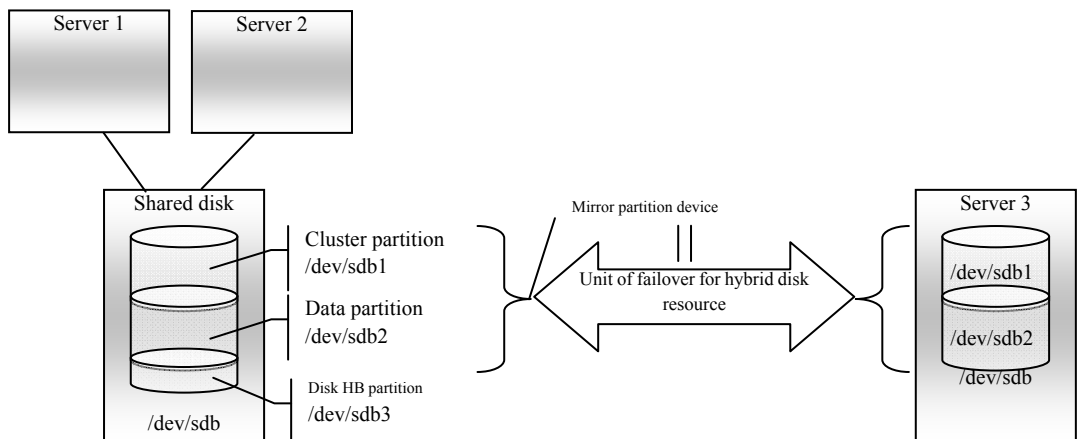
Server 1

Server 2

Shared disk

Cluster partition
/dev/sdb1

Data partition
/dev/sdb2

Disk HB partition
/dev/sdb3

/dev/sdb

Mirror partition device

Unit of failover for hybrid disk resource

Server 3

/dev/sdb1

/dev/sdb2

/dev/sdb